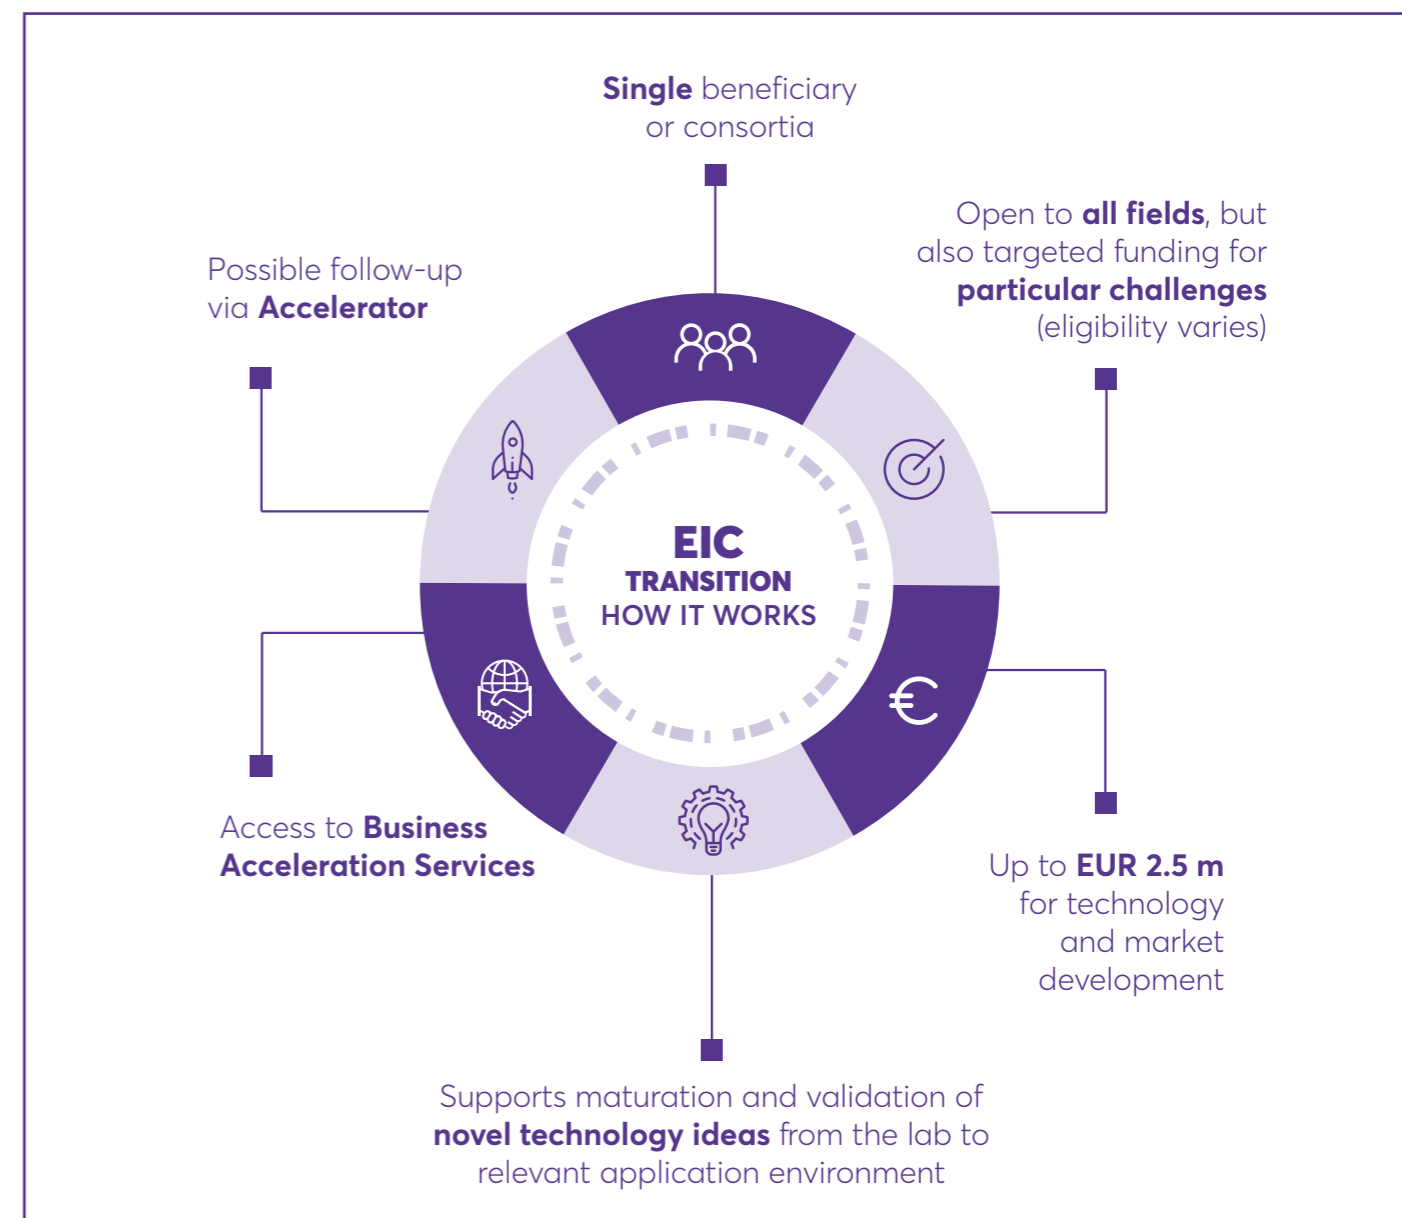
Single beneficiary or consortia

Open to all fields, but also targeted funding for particular challenges (eligibility varies)

Possible follow-up via Accelerator

EIC
TRANSITION
HOW IT WORKS

Access to Business Acceleration Services

Up to EUR 2.5 m for technology and market development

Supports maturation and validation of novel technology ideas from the lab to relevant application environment